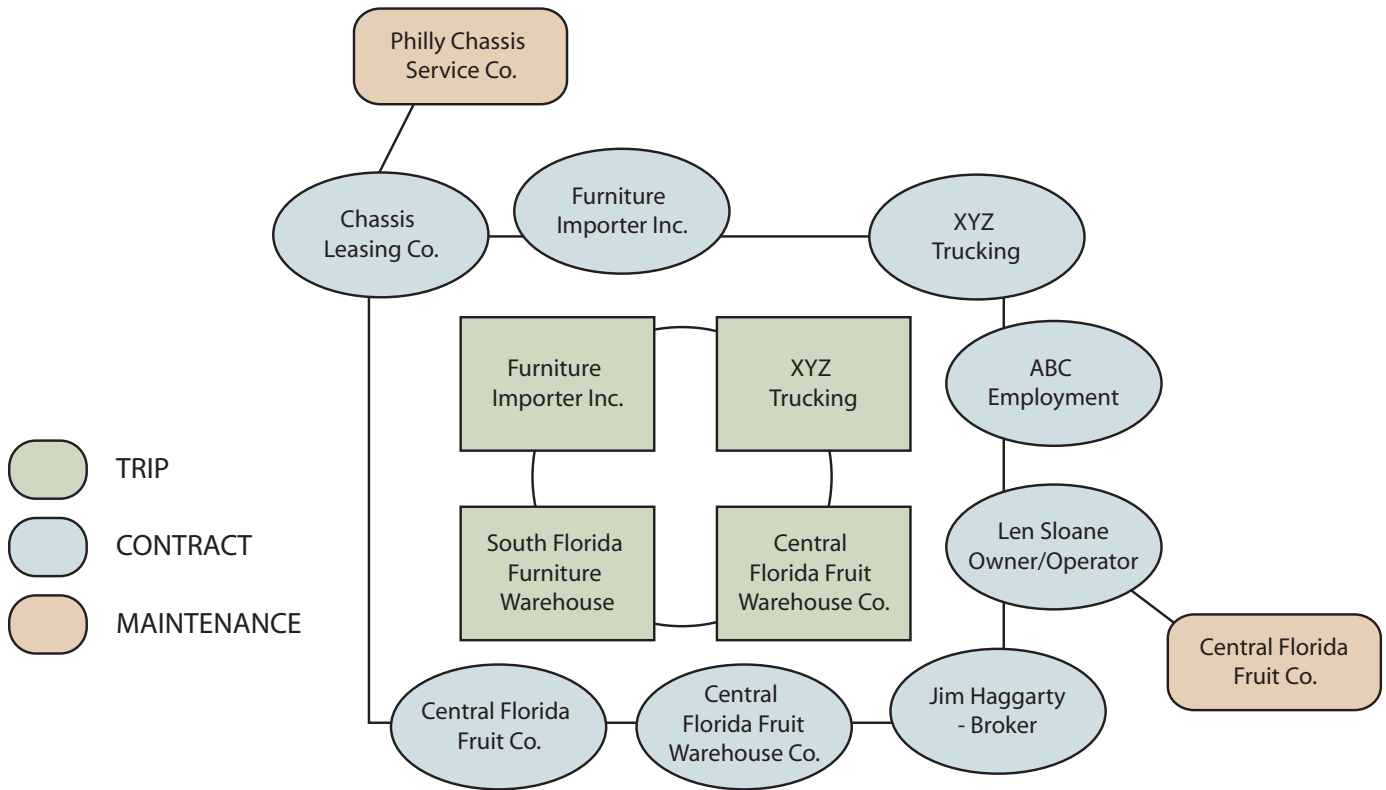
Philly Chassis Service Co.

Chassis Leasing Co.

Furniture Importer Inc.

XYZ Trucking

ABC Employment

Furniture Importer Inc.

XYZ Trucking

South Florida Furniture Warehouse

Central Florida Fruit Warehouse Co.

Len Sloane Owner/Operator

Central Florida Fruit Co.

Central Florida Fruit Co.

Central Florida Fruit Warehouse Co.

Jim Haggarty - Broker

TRIP

CONTRACT

MAINTENANCE